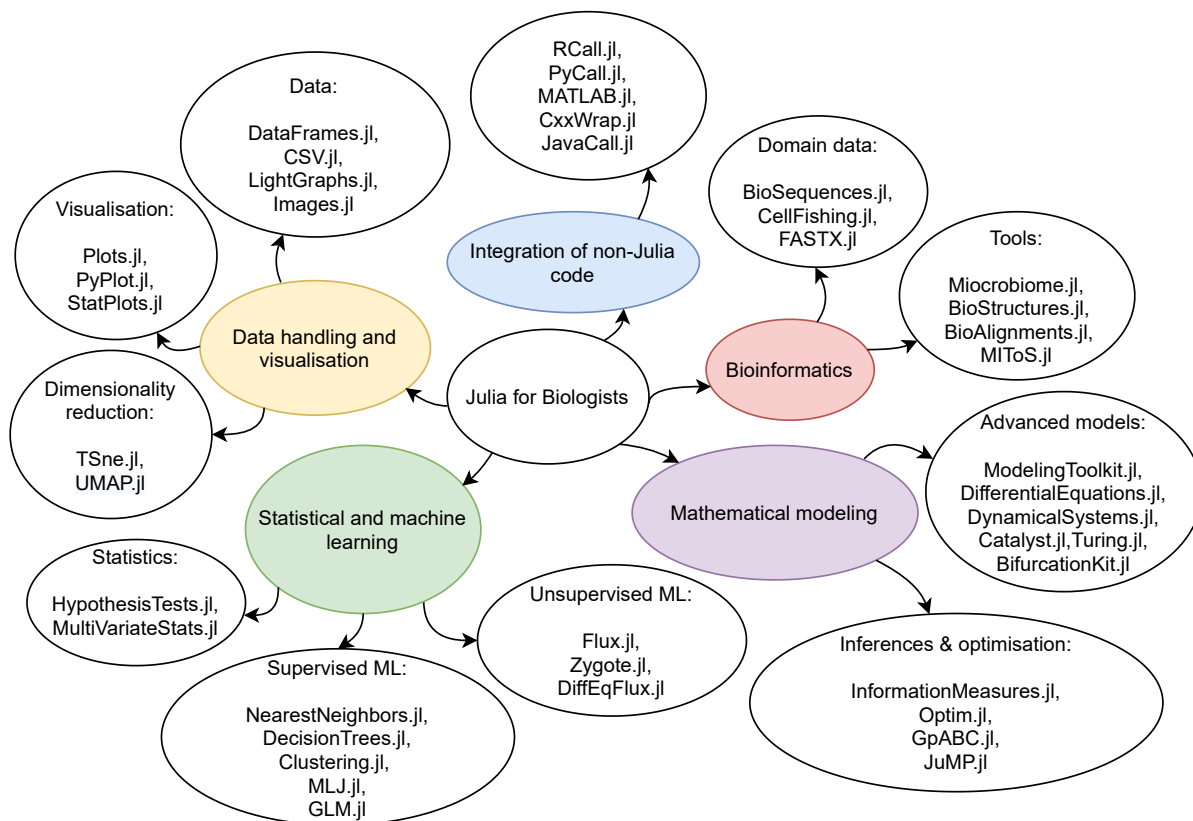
RCall.jl,
PyCall.jl,
MATLAB.jl,
CxxWrap.jl
JavaCall.jl

Data:

DataFrames.jl,
CSV.jl,
LightGraphs.jl,
Images.jl

Domain data:

BioSequences.jl,
CellFishing.jl,
FASTX.jl

Visualisation:

Plots.jl,
PyPlot.jl,
StatPlots.jl

Integration of non-Julia code

Tools:

Miocrobiome.jl,
BioStructures.jl,
BioAlignments.jl,
MIToS.jl

Data handling and visualisation

Bioinformatics

Dimensionality reduction:

TSne.jl,
UMAP.jl

Julia for Biologists

Advanced models:

ModelingToolkit.jl,
DifferentialEquations.jl,
DynamicalSystems.jl,
Catalyst.jl,Turing.jl,
BifurcationKit.jl

Statistical and machine learning

Mathematical modeling

Statistics:

HypothesisTests.jl,
MultiVariateStats.jl

Unsupervised ML:

Flux.jl,
Zygote.jl,
DiffEqFlux.jl

Inferences & optimisation:

InformationMeasures.jl,
Optim.jl,
GpABC.jl,
JuMP.jl

Supervised ML:

NearestNeighbors.jl,
DecisionTrees.jl,
Clustering.jl,
MLJ.jl,
GLM.jl